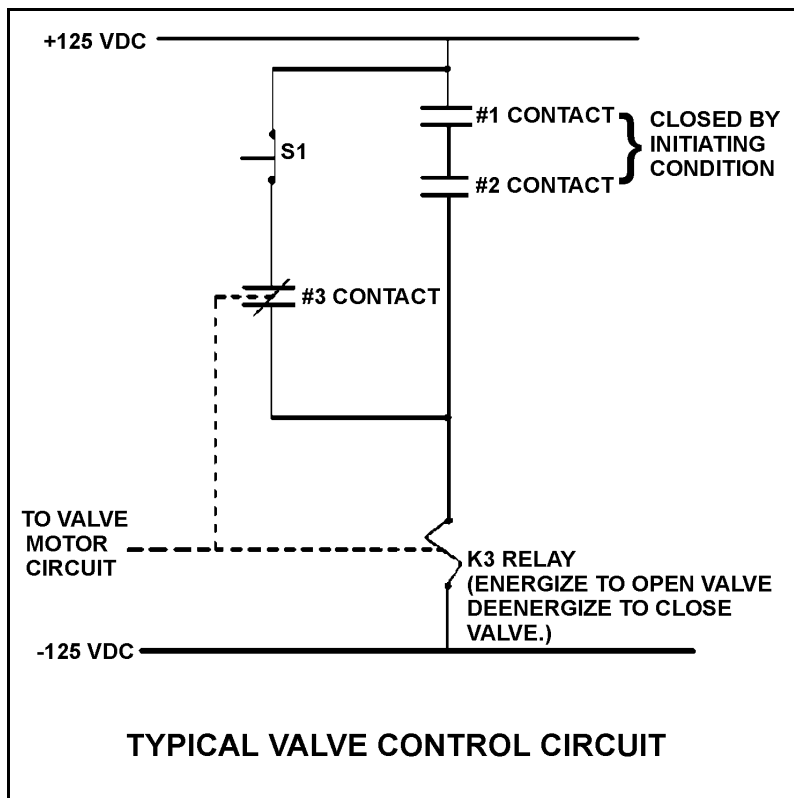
+125 VDC

#1 CONTACT

CLOSED BY INITIATING CONDITION

S1

#2 CONTACT

#3 CONTACT

TO VALVE MOTOR CIRCUIT

K3 RELAY (ENERGIZE TO OPEN VALVE DEENERGIZE TO CLOSE VALVE.)

-125 VDC

TYPICAL VALVE CONTROL CIRCUIT